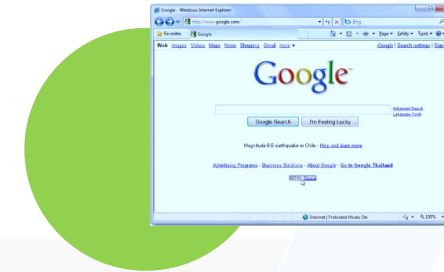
Google - Windows Internet Explorer

http://www.google.com/

Bing

Favorites

Google

Page Safety Tools

Web Images Videos Maps News Shopping Gmail more

iGoogle | Search settings | Sign

Google

Advanced Search
Language Tools

Google Search

I'm Feeling Lucky

Magnitude 8.8 earthquake in Chile - Help and learn more

Advertising Programs - Business Solutions - About Google - Go to Google Thailand

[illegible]

Internet | Protected Mode: On

100%